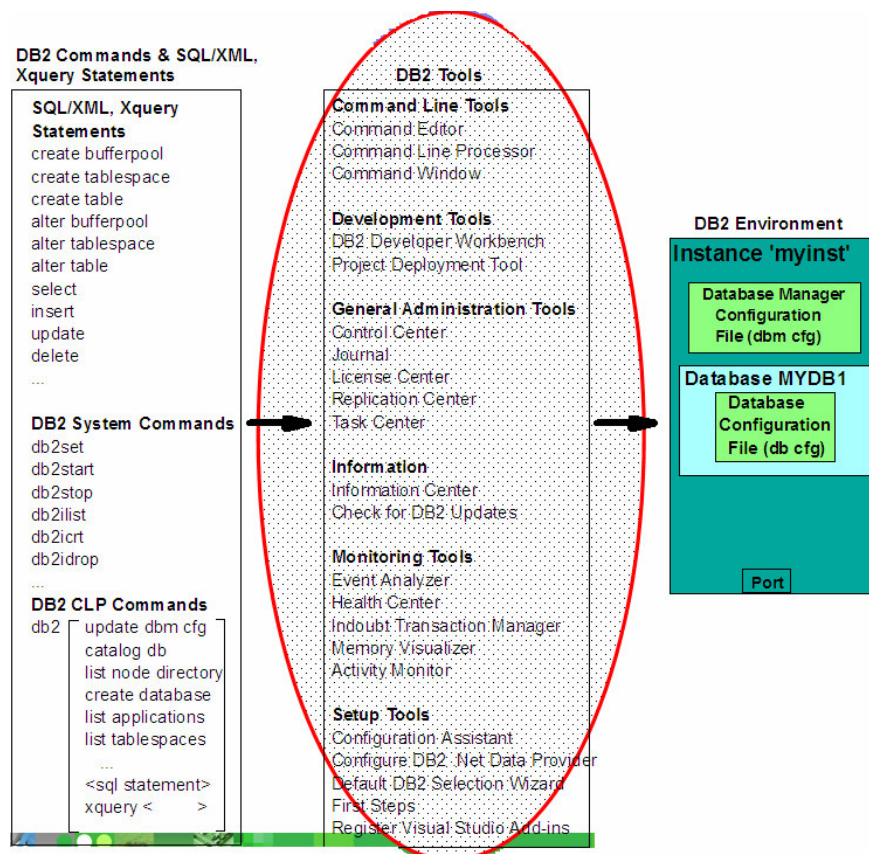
DB2 Commands & SQL/XML, Xquery Statements

SQL/XML, Xquery Statements
create bufferpool
create tablespace
create table
alter bufferpool
alter tablespace
alter table
select
insert
update
delete
...

DB2 System Commands
db2set
db2start
db2stop
db2ilist
db2icrt
db2idrop
...

DB2 CLP Commands
db2
update dbm cfg
catalog db
list node directory
create database
list applications
list tablespaces
...
<sql statement>
xquery < >

DB2 Tools

Command Line Tools
Command Editor
Command Line Processor
Command Window

Development Tools
DB2 Developer Workbench
Project Deployment Tool

General Administration Tools
Control Center
Journal
License Center
Replication Center
Task Center

Information
Information Center
Check for DB2 Updates

Monitoring Tools
Event Analyzer
Health Center
Indoubt Transaction Manager
Memory Visualizer
Activity Monitor

Setup Tools
Configuration Assistant
Configure DB2 .Net Data Provider
Default DB2 Selection Wizard
First Steps
Register Visual Studio Add-ins

DB2 Environment

Instance 'myinst'

Database Manager Configuration File (dbm cfg)

Database MYDB1

Database Configuration File (db cfg)

Port